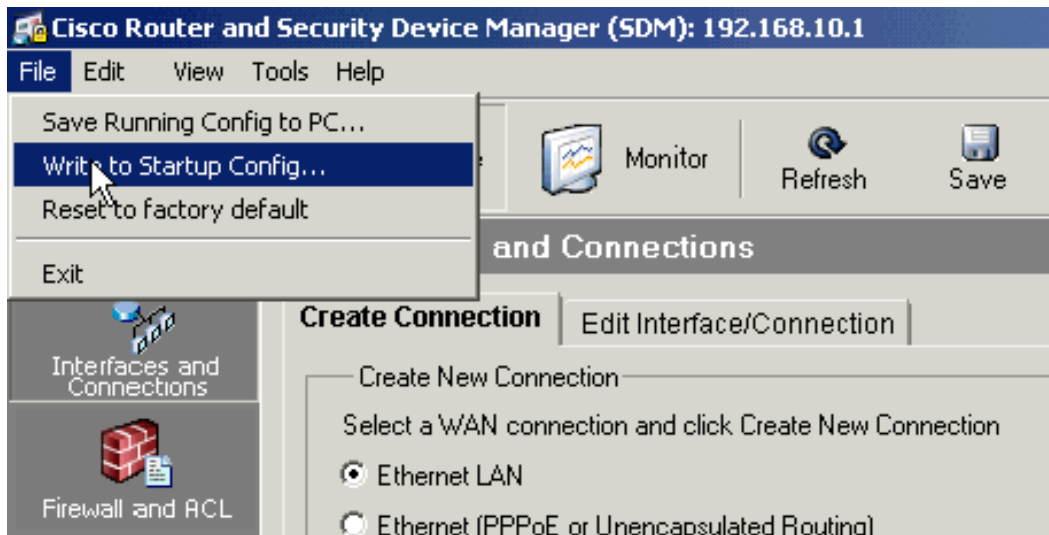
Cisco Router and Security Device Manager (SDM): 192.168.10.1

File Edit View Tools Help

Save Running Config to PC...
Write to Startup Config...
Reset to factory default
Exit

Monitor Refresh Save

and Connections

Interfaces and Connections

Firewall and ACL

Create Connection | Edit Interface/Connection

Create New Connection

Select a WAN connection and click Create New Connection

Ethernet LAN

Ethernet (PPPoE or Unencapsulated Routing)